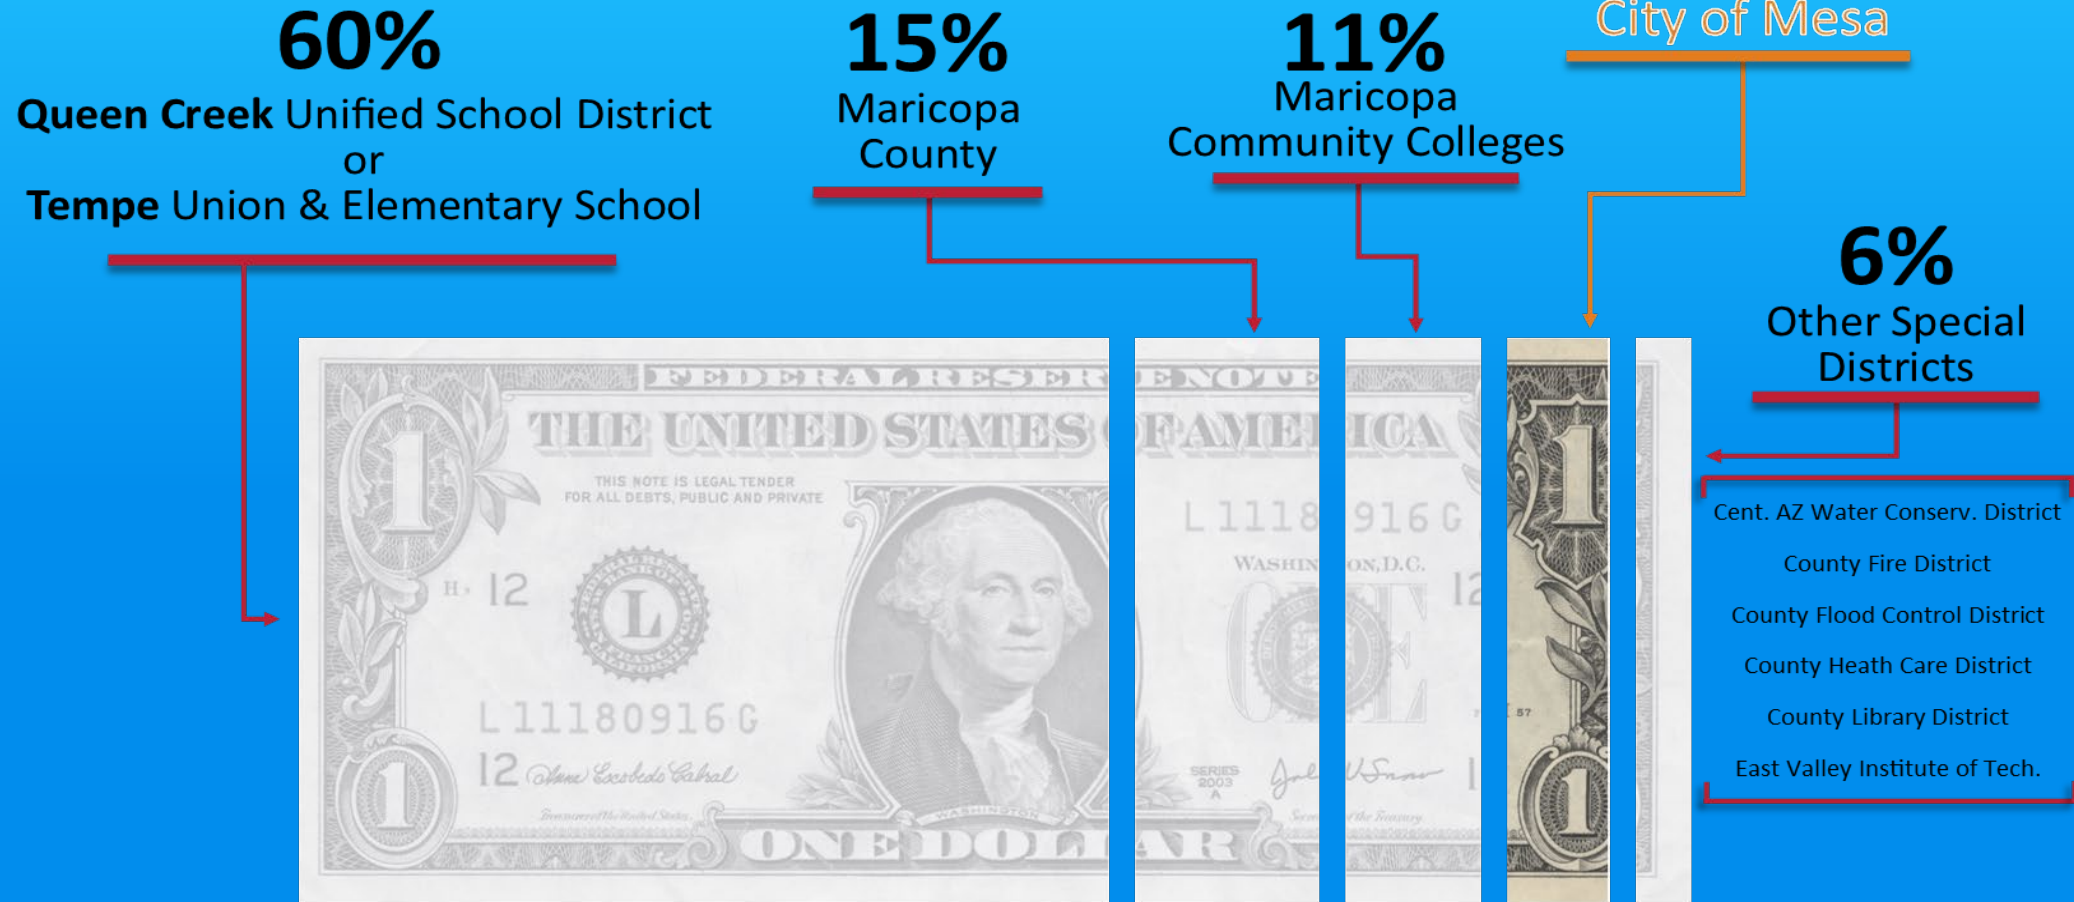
60%
Queen Creek Unified School District
or
Tempe Union & Elementary School

15%
Maricopa County

11%
Maricopa Community Colleges

City of Mesa

6%
Other Special Districts

Cent. AZ Water Conserv. District
County Fire District
County Flood Control District
County Heath Care District
County Library District
East Valley Institute of Tech.

FEDERAL RESERVE NOTE
THE UNITED STATES OF AMERICA
THIS NOTE IS LEGAL TENDER FOR ALL DEBTS, PUBLIC AND PRIVATE
L 11180916 G
H5 12
L
L 11180916 G
12
WASHINGTON, D.C.
SERIES 2003 A
ONE DOLLAR